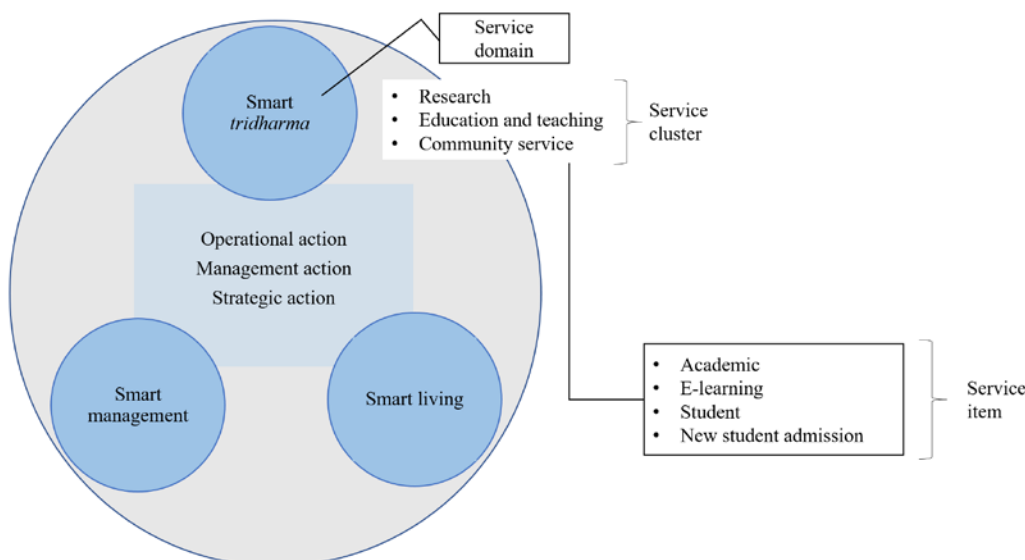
Service domain

Smart *tridharma*

- Research
- Education and teaching
- Community service

Service cluster

Operational action
Management action
Strategic action

Smart management

Smart living

- Academic
- E-learning
- Student
- New student admission

Service item